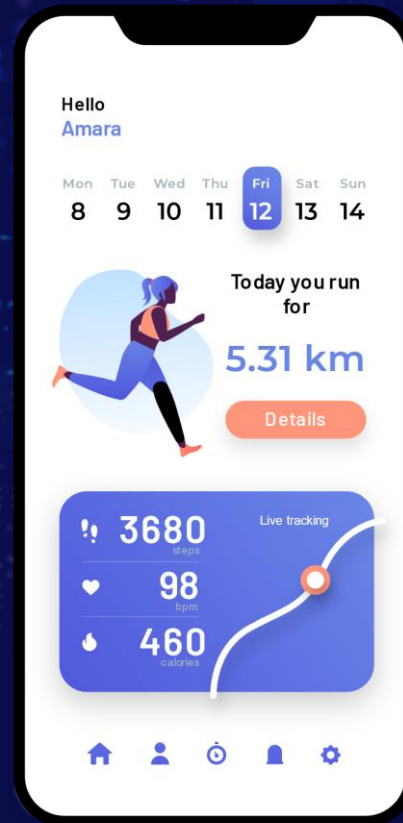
Hello
Amara

| Mon | Tue | Wed | Thu | Fri | Sat | Sun |
|---|---|---|---|---|---|---|
| 8 | 9 | 10 | 11 | 12 | 13 | 14 |

Today you run for

5.31 km

Details

3680
steps

98
bpm

460
calories

Live tracking